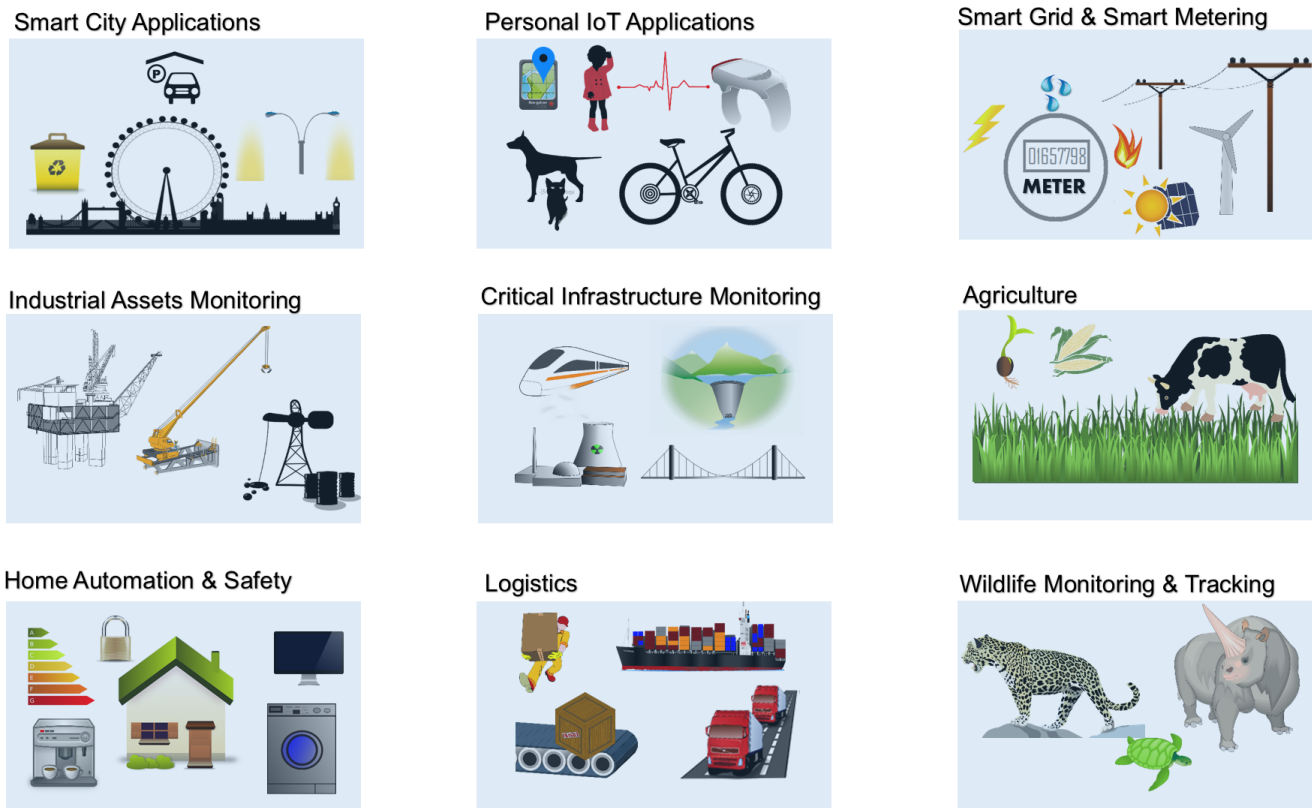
Smart City Applications

P

Personal IoT Applications

Smart Grid & Smart Metering

01657798
METER

Industrial Assets Monitoring

Critical Infrastructure Monitoring

Agriculture

Home Automation & Safety

A
B
C
D
E
F
G

Logistics

Wildlife Monitoring & Tracking